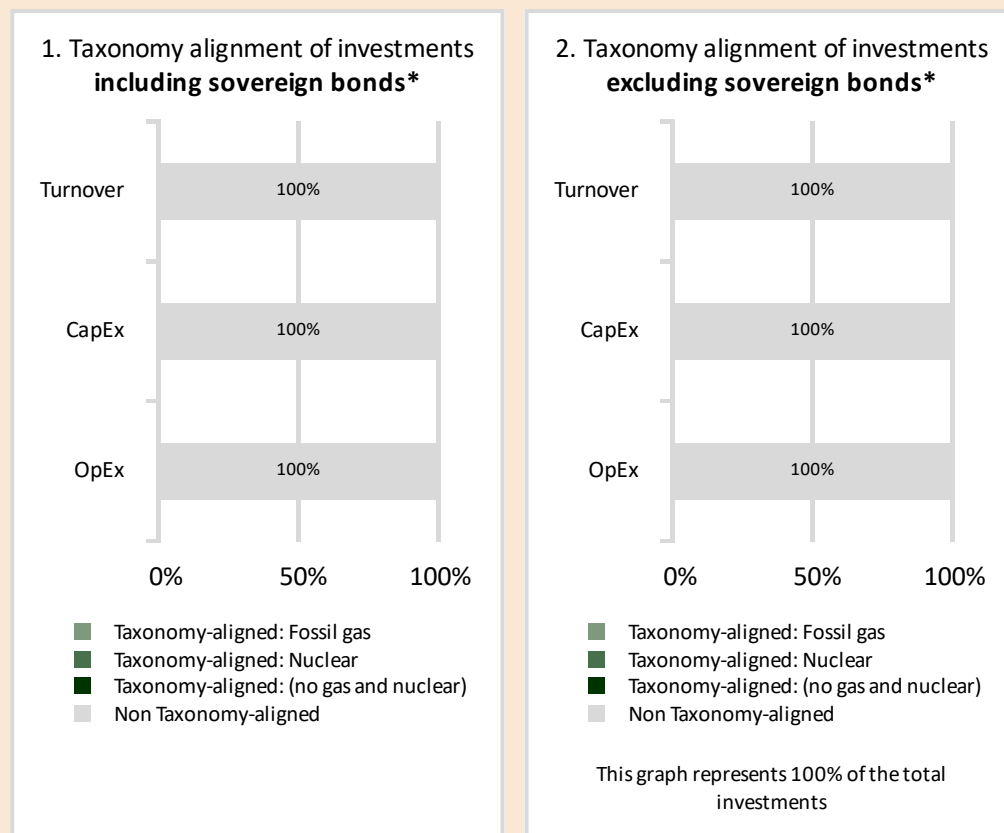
1. Taxonomy alignment of investments **including sovereign bonds***

Turnover 100%

CapEx 100%

OpEx 100%

0% 50% 100%

Taxonomy-aligned: Fossil gas
Taxonomy-aligned: Nuclear
Taxonomy-aligned: (no gas and nuclear)
Non Taxonomy-aligned

2. Taxonomy alignment of investments **excluding sovereign bonds***

Turnover 100%

CapEx 100%

OpEx 100%

0% 50% 100%

Taxonomy-aligned: Fossil gas
Taxonomy-aligned: Nuclear
Taxonomy-aligned: (no gas and nuclear)
Non Taxonomy-aligned

This graph represents 100% of the total investments